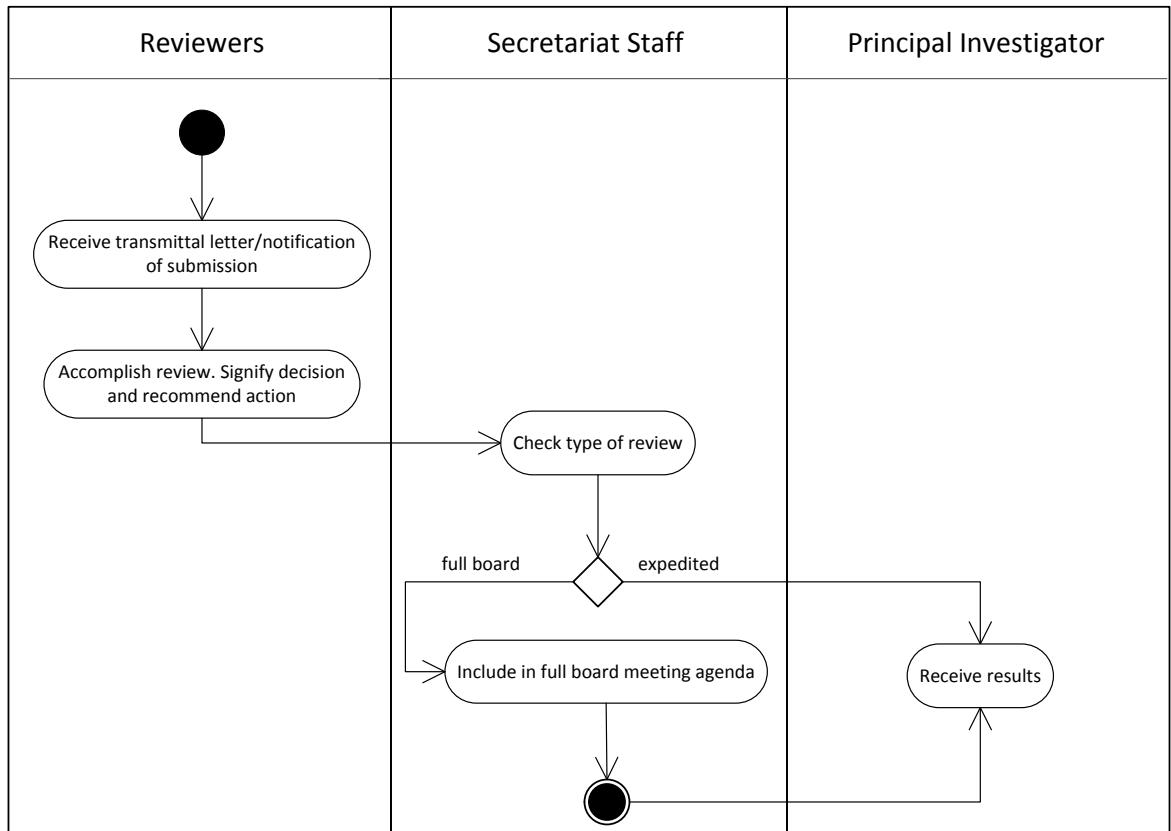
| Reviewers | Secretariat Staff | Principal Investigator |
|---|---|---|

Receive transmittal letter/notification of submission

Accomplish review. Signify decision and recommend action

Check type of review

full board

expedited

Include in full board meeting agenda

Receive results